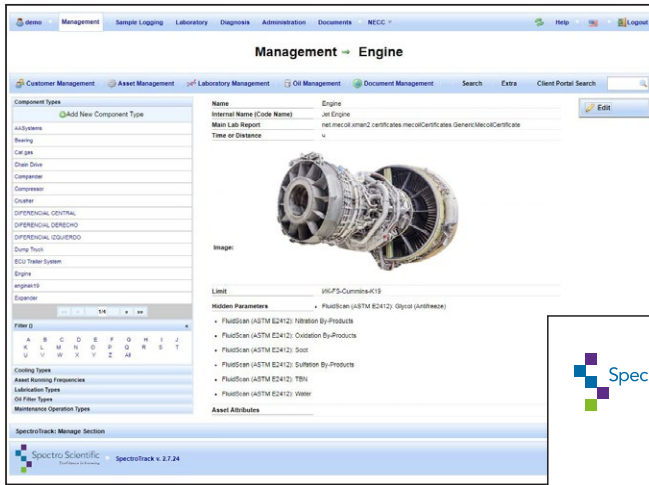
demo Management Sample Logging Laboratory Diagnosis Administration Documents NECC Help Logout

Management → Engine

Customer Management Asset Management Laboratory Management Oil Management Document Management Search Extra Client Portal Search

Component Types

Add New Component Type

AllSystems
Bearing
Cat gas
Chain Drive
Compander
Compressor
Crusher
DIFERENCIAL CENTRAL
DIFERENCIAL DERECHO
DIFERENCIAL IZQUIERDO
Dump Truck
ECU Trailer System
Engine
engine A19
Expander

1/4

Filter ()

A B C D E F G H I J
K L M N O P Q R S T
U V W X Y Z All

Cooling Types
Asset Running Frequencies
Lubrication Types
Oil Filter Types
Maintenance Operation Types

| | |
|---|---|
| Name | Engine |
| Internal Name (Code Name) | Jet Engine |
| Main Lab Report | net.mecoil.xman2.certificates.mecoilCertificates.GenericMecoilCertificate |
| Time or Distance | u |
| Image: | |
| Limit | ИК-FS-Cummins-K19 |
| Hidden Parameters | FluidScan (ASTM E2412): Glycol (Antifreeze) |

FluidScan (ASTM E2412): Nitration By-Products
FluidScan (ASTM E2412): Oxidation By-Products
FluidScan (ASTM E2412): Soot
FluidScan (ASTM E2412): Sulfation By-Products
FluidScan (ASTM E2412): TBN
FluidScan (ASTM E2412): Water

Asset Attributes

Edit

SpectroTrack: Manage Section

Spectro Scientific
SpectroTrack v. 2.7.24

Spec